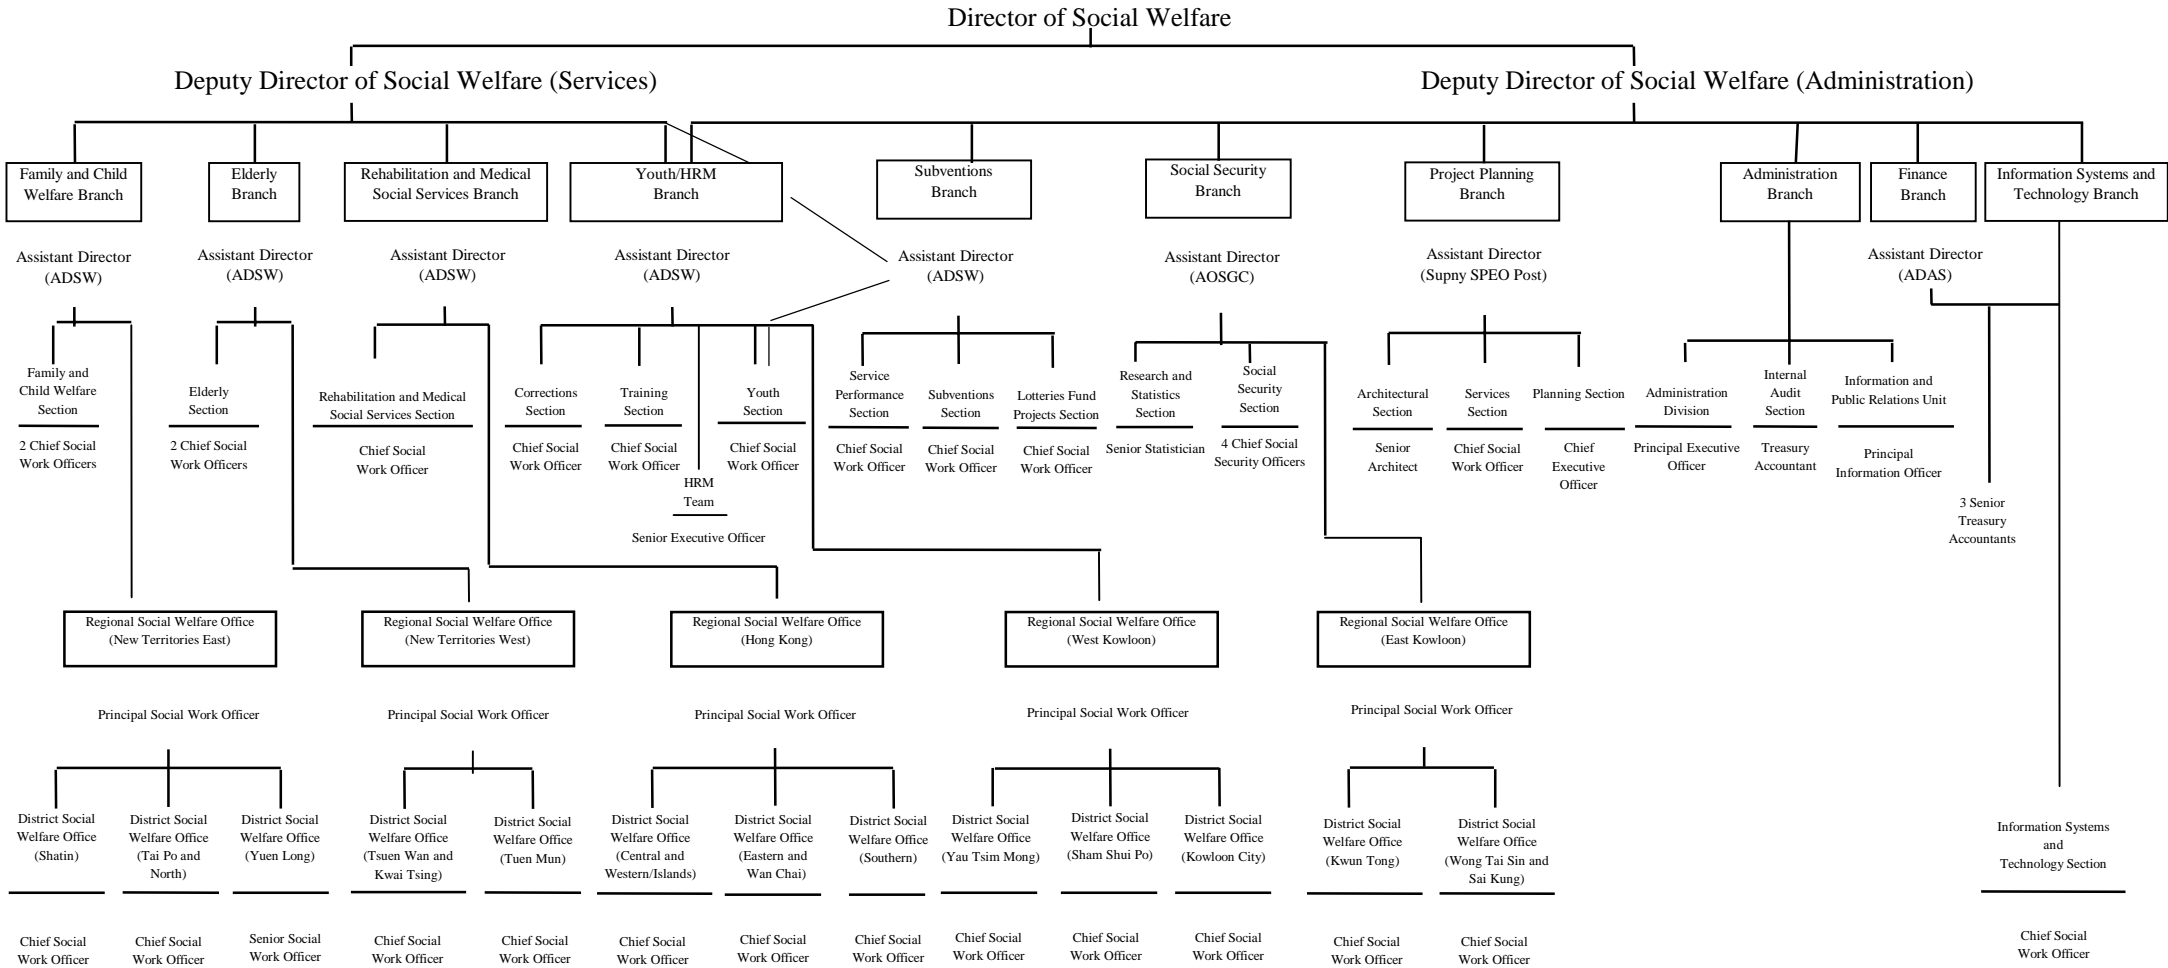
Director of Social Welfare

Deputy Director of Social Welfare (Services)

Deputy Director of Social Welfare (Administration)

Family and Child Welfare Branch

Elderly Branch

Rehabilitation and Medical Social Services Branch

Youth/HRM Branch

Subventions Branch

Social Security Branch

Project Planning Branch

Administration Branch

Finance Branch

Information Systems and Technology Branch

Assistant Director (ADSW)

Assistant Director (ADSW)

Assistant Director (ADSW)

Assistant Director (ADSW)

Assistant Director (ADSW)

Assistant Director (AOSGC)

Assistant Director (Supny SPEO Post)

Assistant Director (ADAS)

Family and Child Welfare Section

2 Chief Social Work Officers

Elderly Section

2 Chief Social Work Officers

Rehabilitation and Medical Social Services Section

Chief Social Work Officer

Corrections Section

Chief Social Work Officer

Training Section

Chief Social Work Officer

HRM Team

Senior Executive Officer

Youth Section

Chief Social Work Officer

Service Performance Section

Chief Social Work Officer

Subventions Section

Chief Social Work Officer

Lotteries Fund Projects Section

Chief Social Work Officer

Research and Statistics Section

Senior Statistician

Social Security Section

4 Chief Social Security Officers

Architectural Section

Senior Architect

Services Section

Chief Social Work Officer

Planning Section

Chief Executive Officer

Administration Division

Principal Executive Officer

Internal Audit Section

Treasury Accountant

Information and Public Relations Unit

Principal Information Officer

3 Senior Treasury Accountants

Regional Social Welfare Office (New Territories East)

Regional Social Welfare Office (New Territories West)

Regional Social Welfare Office (Hong Kong)

Regional Social Welfare Office (West Kowloon)

Regional Social Welfare Office (East Kowloon)

Principal Social Work Officer

Principal Social Work Officer

Principal Social Work Officer

Principal Social Work Officer

Principal Social Work Officer

District Social Welfare Office (Shatin)

Chief Social Work Officer

District Social Welfare Office (Tai Po and North)

Chief Social Work Officer

District Social Welfare Office (Yuen Long)

Senior Social Work Officer

District Social Welfare Office (Tsuen Wan and Kwai Tsing)

Chief Social Work Officer

District Social Welfare Office (Tuen Mun)

Chief Social Work Officer

District Social Welfare Office (Central and Western/Islands)

Chief Social Work Officer

District Social Welfare Office (Eastern and Wan Chai)

Chief Social Work Officer

District Social Welfare Office (Southern)

Chief Social Work Officer

District Social Welfare Office (Yau Tsim Mong)

Chief Social Work Officer

District Social Welfare Office (Sham Shui Po)

Chief Social Work Officer

District Social Welfare Office (Kowloon City)

Chief Social Work Officer

District Social Welfare Office (Kwun Tong)

Chief Social Work Officer

District Social Welfare Office (Wong Tai Sin and Sai Kung)

Chief Social Work Officer

Information Systems and Technology Section

Chief Social Work Officer